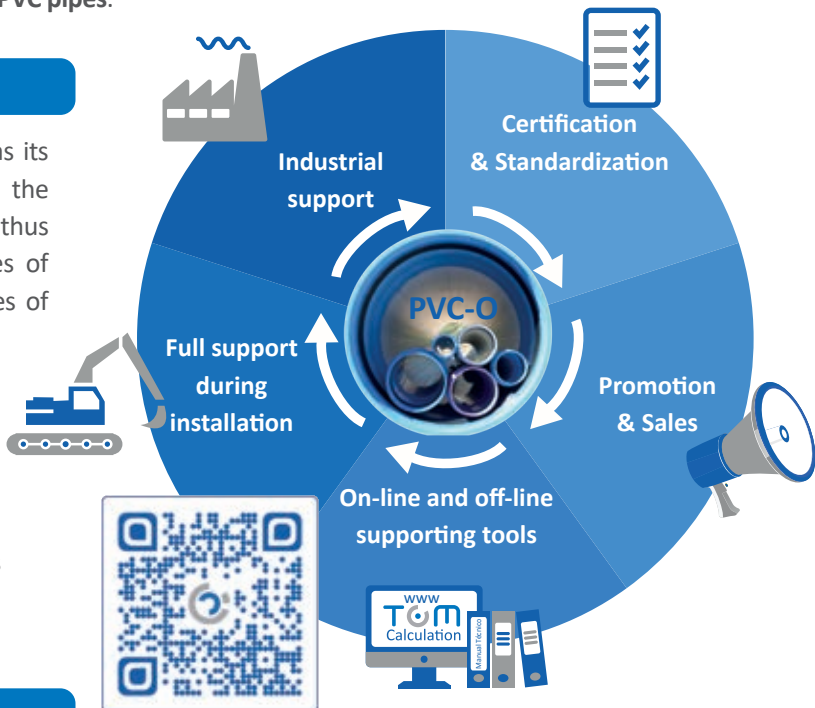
PVC pipes.

ns its
the
thus
es of
es of

Industrial support

Certification & Standardization

PVC-O

Promotion & Sales

On-line and off-line supporting tools

Full support during installation

www
TOM
Calculation
Manual Técnico